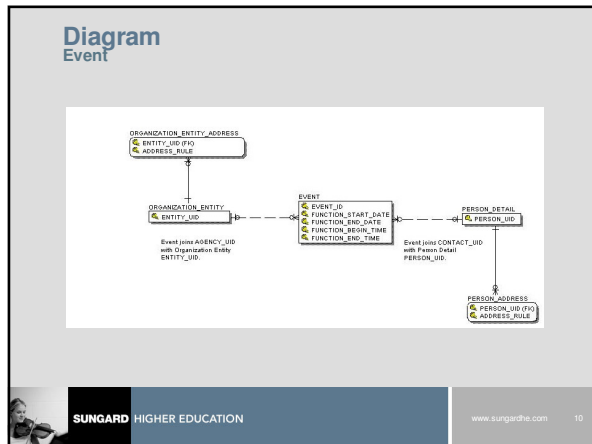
Diagram
Event

ORGANIZATION_ENTITY_ADDRESS
ENTITY_UID (FK)
ADDRESS_RULE

ORGANIZATION_ENTITY
ENTITY_UID

Event joins AGENCY_UID with Organization Entity ENTITY_UID.

EVENT
EVENT_ID
FUNCTION_START_DATE
FUNCTION_END_DATE
FUNCTION_BEGIN_TIME
FUNCTION_END_TIME

Event joins CONTACT_UID with Person Detail PERSON_UID.

PERSON_DETAIL
PERSON_UID

PERSON_ADDRESS
PERSON_UID (FK)
ADDRESS_RULE

SUNGARD HIGHER EDUCATION

www.sungardhe.com 10